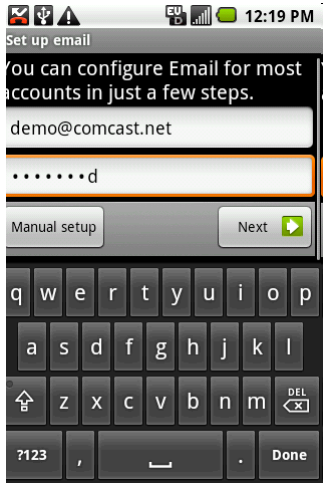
12:19 PM

Set up email

You can configure Email for most accounts in just a few steps.

demo@comcast.net

•••••••d

Manual setup

Next

q w e r t y u i o p

a s d f g h j k l

z x c v b n m DEL

?123 , . Done